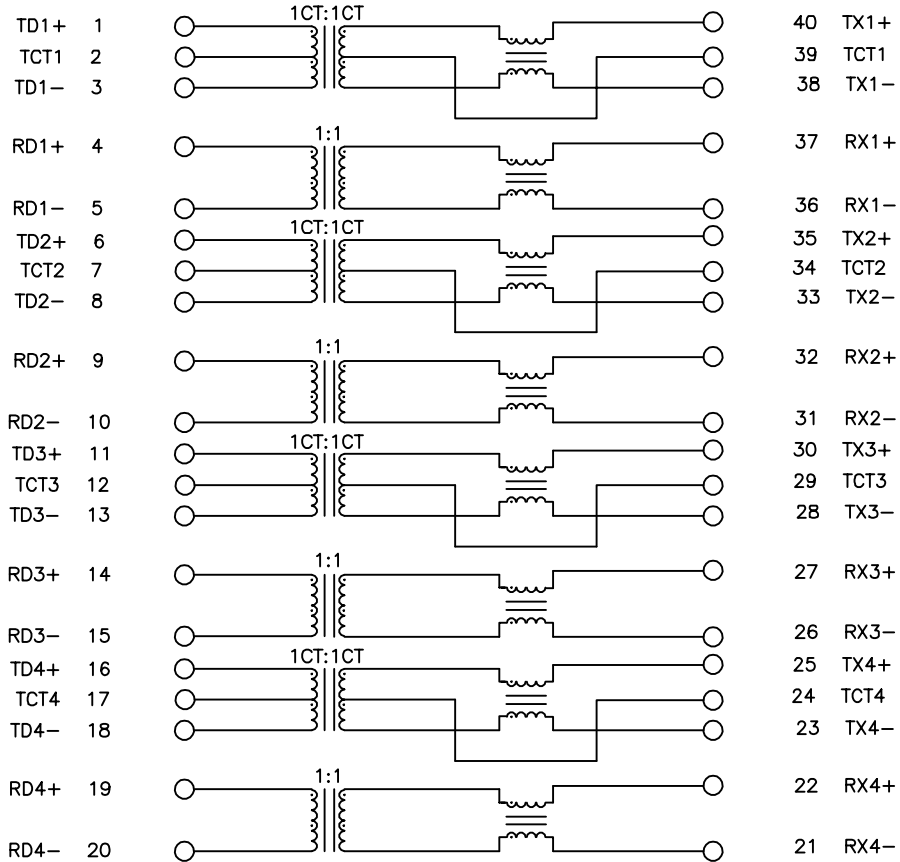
TD1+ 1
TCT1 2
TD1− 3
1CT:1CT
40 TX1+
39 TCT1
38 TX1−

RD1+ 4
1:1
37 RX1+
RD1− 5
36 RX1−

TD2+ 6
TCT2 7
TD2− 8
1CT:1CT
35 TX2+
34 TCT2
33 TX2−

RD2+ 9
1:1
32 RX2+
RD2− 10
31 RX2−

TD3+ 11
TCT3 12
TD3− 13
1CT:1CT
30 TX3+
29 TCT3
28 TX3−

RD3+ 14
1:1
27 RX3+
RD3− 15
26 RX3−

TD4+ 16
TCT4 17
TD4− 18
1CT:1CT
25 TX4+
24 TCT4
23 TX4−

RD4+ 19
1:1
22 RX4+
RD4− 20
21 RX4−